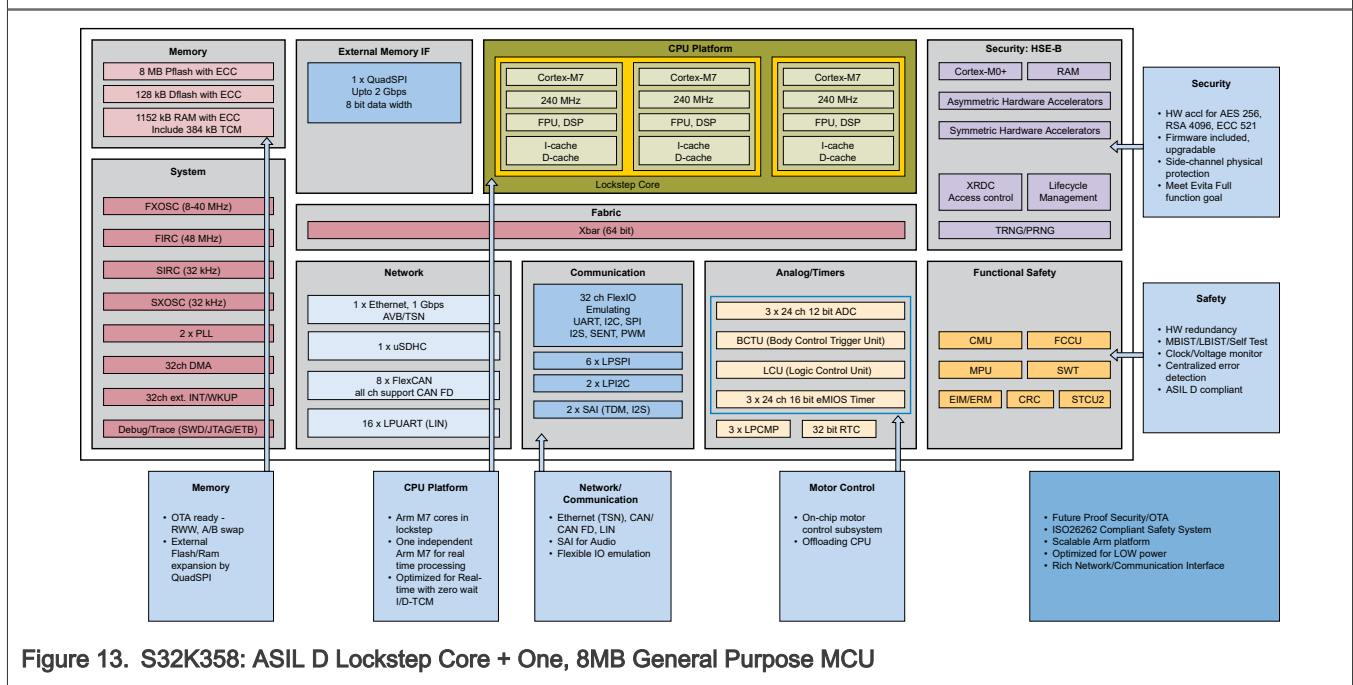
Memory

8 MB Pflash with ECC

128 kB Dflash with ECC

1152 kB RAM with ECC Include 384 kB TCM

System

FXOSC (8-40 MHz)

FIRC (48 MHz)

SIRC (32 kHz)

SXOSC (32 kHz)

2 x PLL

32ch DMA

32ch ext. INT/WKUP

Debug/Trace (SWD/JTAG/ETB)

External Memory IF

1 x QuadSPI Upto 2 Gbps 8 bit data width

CPU Platform

Cortex-M7

240 MHz

FPU, DSP

I-cache D-cache

Cortex-M7

240 MHz

FPU, DSP

I-cache D-cache

Cortex-M7

240 MHz

FPU, DSP

I-cache D-cache

Lockstep Core

Fabric

Xbar (64 bit)

Security: HSE-B

Cortex-M0+

RAM

Asymmetric Hardware Accelerators

Symmetric Hardware Accelerators

XRDC Access control

Lifecycle Management

TRNG/PRNG

Security

• HW accl for AES 256, RSA 4096, ECC 521
• Firmware included, upgradable
• Side-channel physical protection
• Meet Evita Full function goal

Network

1 x Ethernet, 1 Gbps AVB/TSN

1 x uSDHC

8 x FlexCAN all ch support CAN FD

16 x LPUART (LIN)

Communication

32 ch FlexIO Emulating UART, I2C, SPI I2S, SENT, PWM

6 x LPSPI

2 x LPI2C

2 x SAI (TDM, I2S)

Analog/Timers

3 x 24 ch 12 bit ADC

BCTU (Body Control Trigger Unit)

LCU (Logic Control Unit)

3 x 24 ch 16 bit eMIOS Timer

3 x LPCMP

32 bit RTC

Functional Safety

CMU

FCCU

MPU

SWT

EIM/ERM

CRC

STCU2

Safety

• HW redundancy
• MBIST/LBIST/Self Test
• Clock/Voltage monitor
• Centralized error detection
• ASIL D compliant

Memory

• OTA ready - RWW, A/B swap
• External Flash/Ram expansion by QuadSPI

CPU Platform

• Arm M7 cores in lockstep
• One independent Arm M7 for real time processing
• Optimized for Real-time with zero wait I/D-TCM

Network/ Communication

• Ethernet (TSN), CAN/ CAN FD, LIN
• SAI for Audio
• Flexible IO emulation

Motor Control

• On-chip motor control subsystem
• Offloading CPU

• Future Proof Security/OTA
• ISO26262 Compliant Safety System
• Scalable Arm platform
• Optimized for LOW power
• Rich Network/Communication Interface

Figure 13. S32K358: ASIL D Lockstep Core + One, 8MB General Purpose MCU